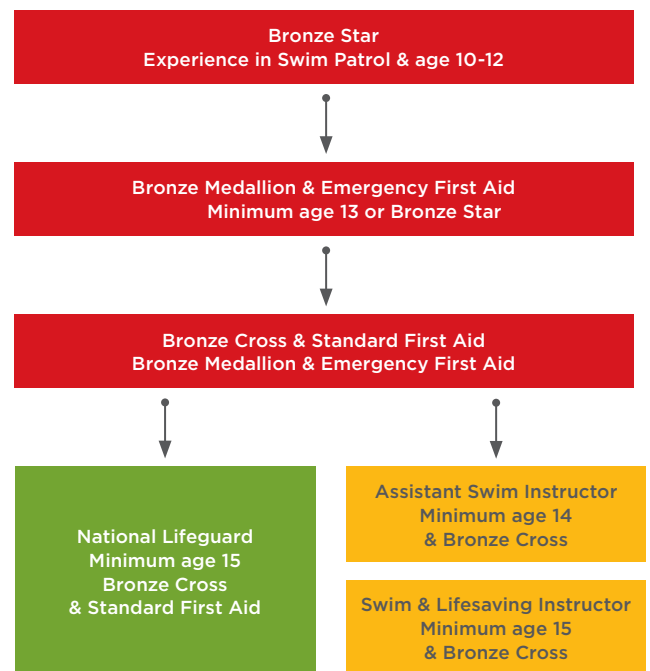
Bronze Star
Experience in Swim Patrol & age 10-12

Bronze Medallion & Emergency First Aid
Minimum age 13 or Bronze Star

Bronze Cross & Standard First Aid
Bronze Medallion & Emergency First Aid

National Lifeguard
Minimum age 15
Bronze Cross
& Standard First Aid

Assistant Swim Instructor
Minimum age 14
& Bronze Cross

Swim & Lifesaving Instructor
Minimum age 15
& Bronze Cross